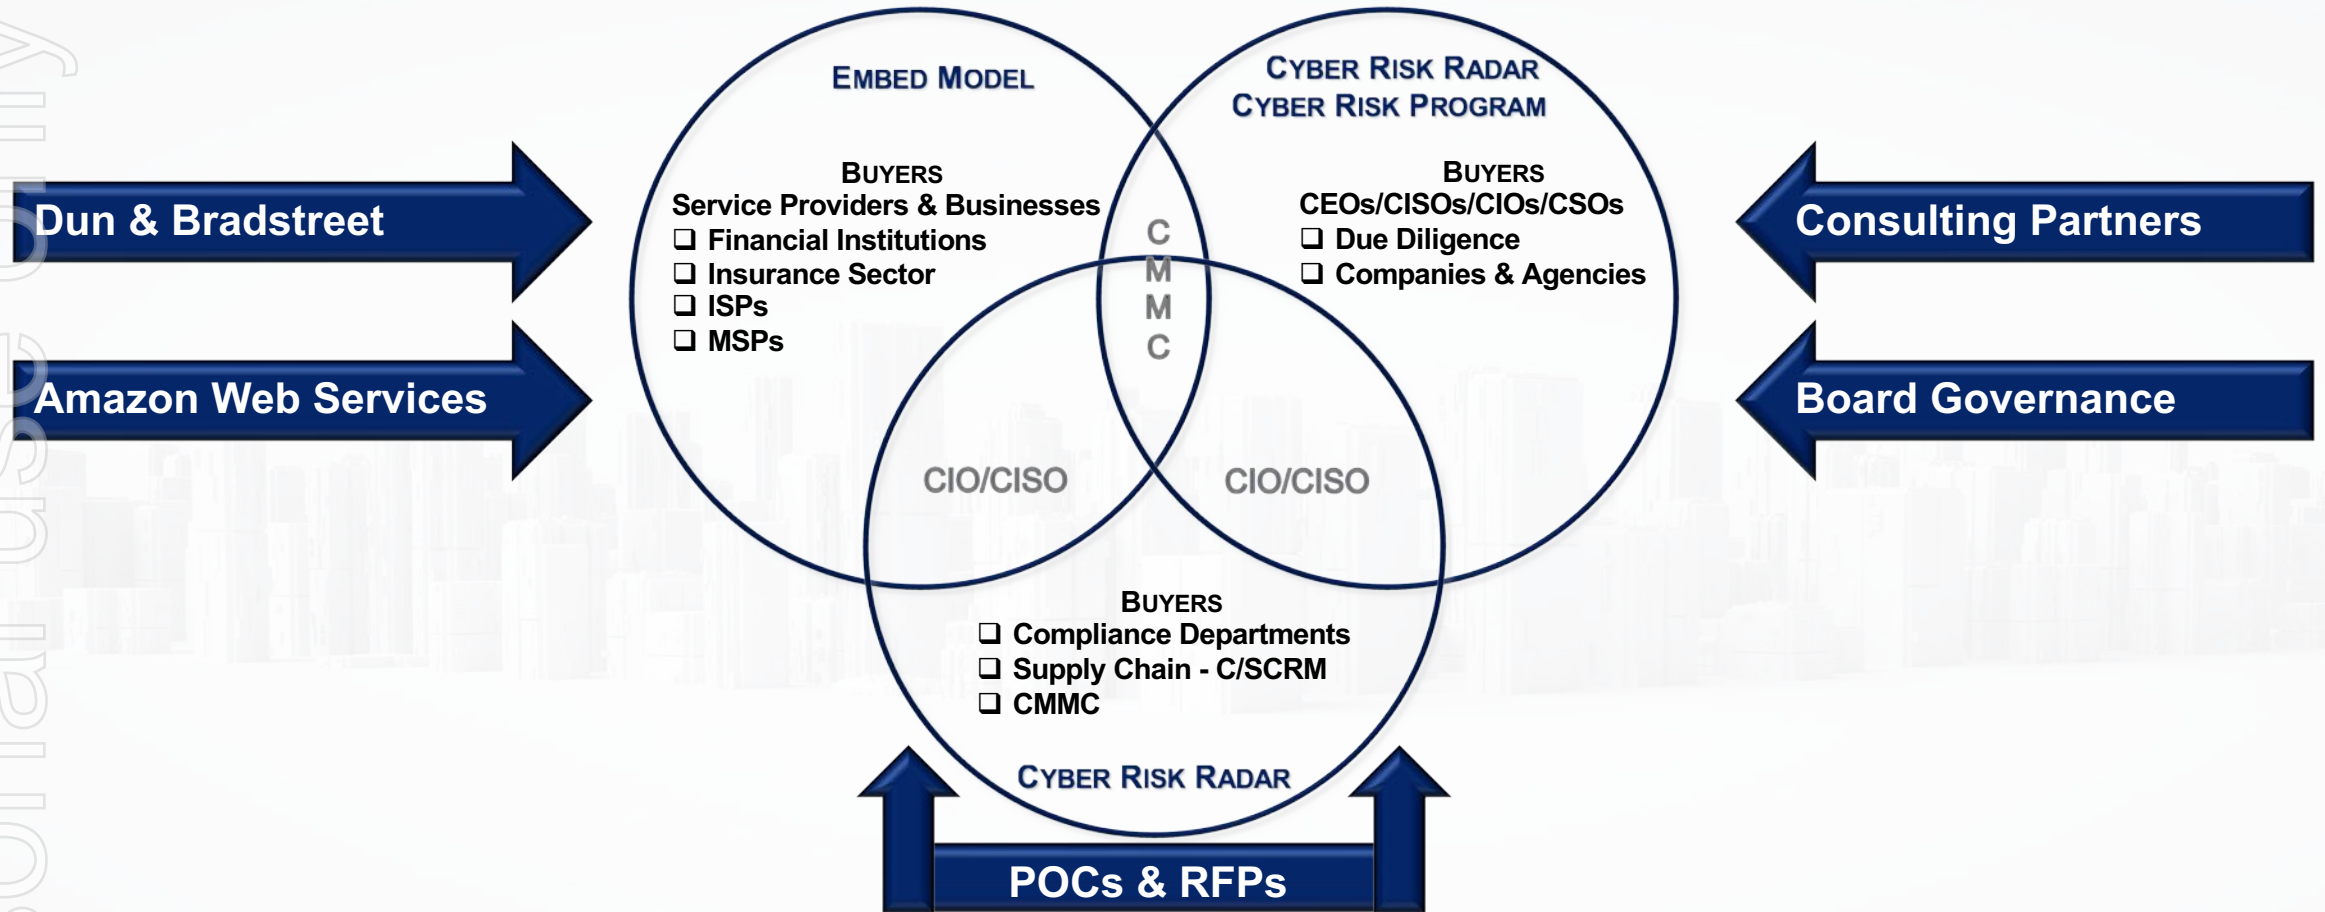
Dun & Bradstreet

Amazon Web Services

EMBED MODEL

BUYERS
Service Providers & Businesses
❑ Financial Institutions
❑ Insurance Sector
❑ ISPs
❑ MSPs

CYBER RISK RADAR
CYBER RISK PROGRAM

BUYERS
CEOs/CISOs/CIOs/CSOs
❑ Due Diligence
❑ Companies & Agencies

C
M
M
C

CIO/CISO

CIO/CISO

BUYERS
❑ Compliance Departments
❑ Supply Chain - C/SCRM
❑ CMMC

CYBER RISK RADAR

Consulting Partners

Board Governance

POCs & RFPs